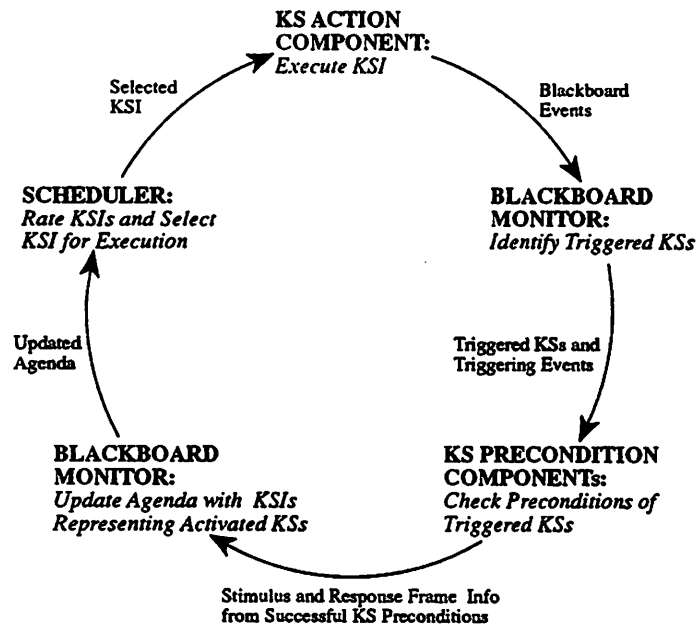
KS ACTION COMPONENT:
Execute KSI

Blackboard Events

BLACKBOARD MONITOR:
Identify Triggered KSs

Triggered KSs and Triggering Events

KS PRECONDITION COMPONENTs:
Check Preconditions of Triggered KSs

Stimulus and Response Frame Info from Successful KS Preconditions

BLACKBOARD MONITOR:
Update Agenda with KSIs Representing Activated KSs

Updated Agenda

SCHEDULER:
Rate KSIs and Select KSI for Execution

Selected KSI